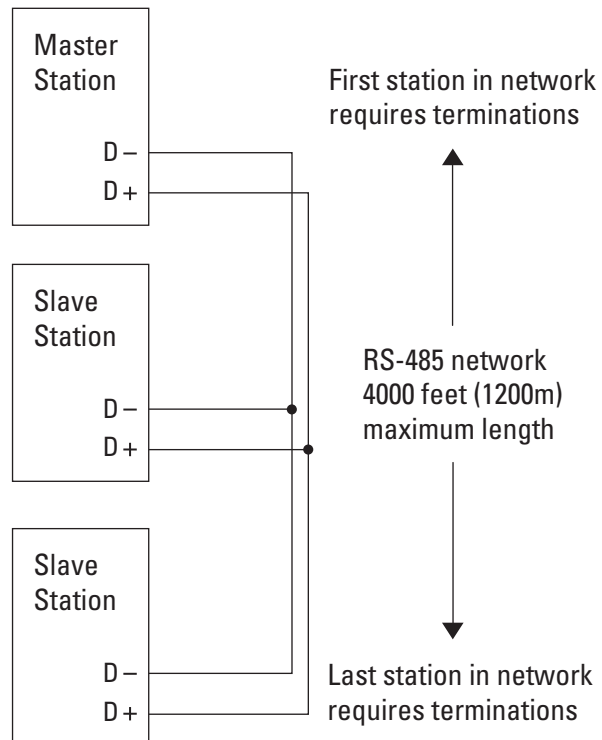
Master Station

D –
D +

Slave Station

D –
D +

Slave Station

D –
D +

First station in network requires terminations

RS-485 network 4000 feet (1200m) maximum length

Last station in network requires terminations